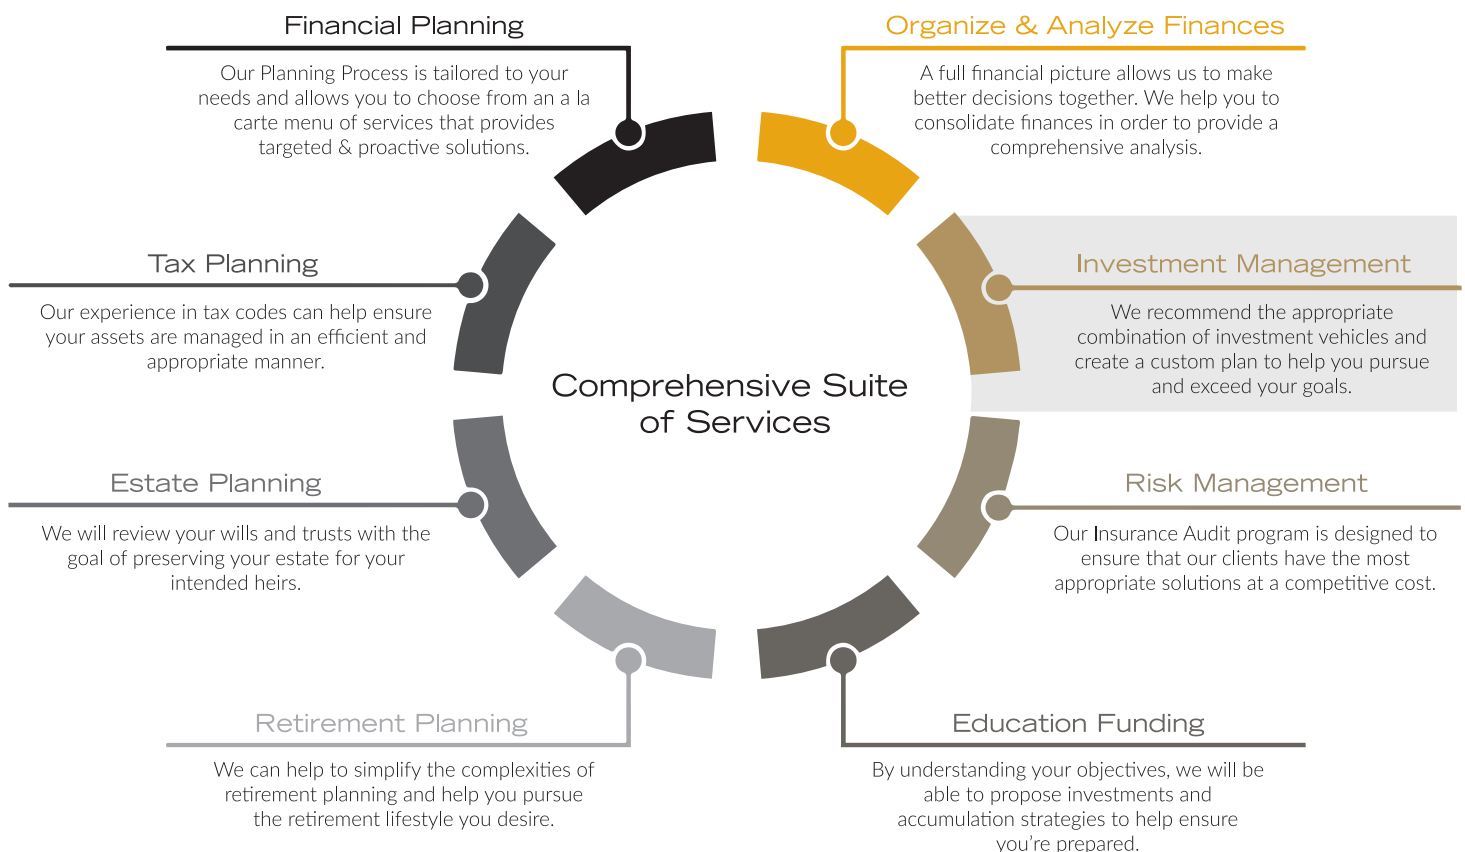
Financial Planning

Our Planning Process is tailored to your needs and allows you to choose from an a la carte menu of services that provides targeted & proactive solutions.

Organize & Analyze Finances

A full financial picture allows us to make better decisions together. We help you to consolidate finances in order to provide a comprehensive analysis.

Tax Planning

Our experience in tax codes can help ensure your assets are managed in an efficient and appropriate manner.

Investment Management

We recommend the appropriate combination of investment vehicles and create a custom plan to help you pursue and exceed your goals.

Comprehensive Suite of Services

Estate Planning

We will review your wills and trusts with the goal of preserving your estate for your intended heirs.

Risk Management

Our Insurance Audit program is designed to ensure that our clients have the most appropriate solutions at a competitive cost.

Retirement Planning

We can help to simplify the complexities of retirement planning and help you pursue the retirement lifestyle you desire.

Education Funding

By understanding your objectives, we will be able to propose investments and accumulation strategies to help ensure you're prepared.